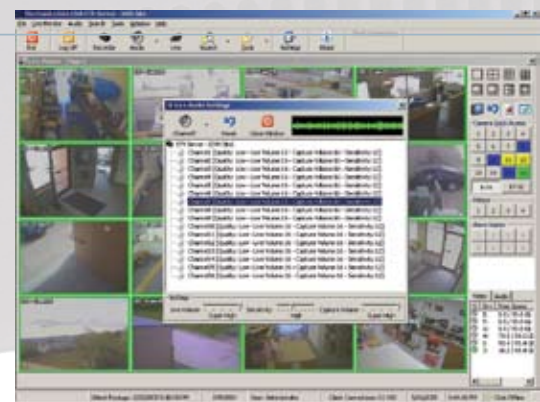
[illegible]

Exit Log Off Recorder Mode Live Search Quit Settings About

Audio Settings

Channel Reset Close Window

Channel1 Quality: Low Line Volume 10 Capture Volume 10 Sensitivity 12
Channel2 Quality: Low Line Volume 10 Capture Volume 10 Sensitivity 12
Channel3 Quality: Low Line Volume 10 Capture Volume 10 Sensitivity 12
Channel4 Quality: Low Line Volume 10 Capture Volume 10 Sensitivity 12
Channel5 Quality: Low Line Volume 10 Capture Volume 10 Sensitivity 12
Channel6 Quality: Low Line Volume 10 Capture Volume 10 Sensitivity 12
Channel7 Quality: Low Line Volume 10 Capture Volume 10 Sensitivity 12
Channel8 Quality: Low Line Volume 10 Capture Volume 10 Sensitivity 12
Channel9 Quality: Low Line Volume 10 Capture Volume 10 Sensitivity 12
Channel10 Quality: Low Line Volume 10 Capture Volume 10 Sensitivity 12
Channel11 Quality: Low Line Volume 10 Capture Volume 10 Sensitivity 12
Channel12 Quality: Low Line Volume 10 Capture Volume 10 Sensitivity 12
Channel13 Quality: Low Line Volume 10 Capture Volume 10 Sensitivity 12
Channel14 Quality: Low Line Volume 10 Capture Volume 10 Sensitivity 12
Channel15 Quality: Low Line Volume 10 Capture Volume 10 Sensitivity 12
Channel16 Quality: Low Line Volume 10 Capture Volume 10 Sensitivity 12

Settings
Line Volume Sensitivity Capture Volume
Low High High Low High

Camera Quick Access

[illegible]